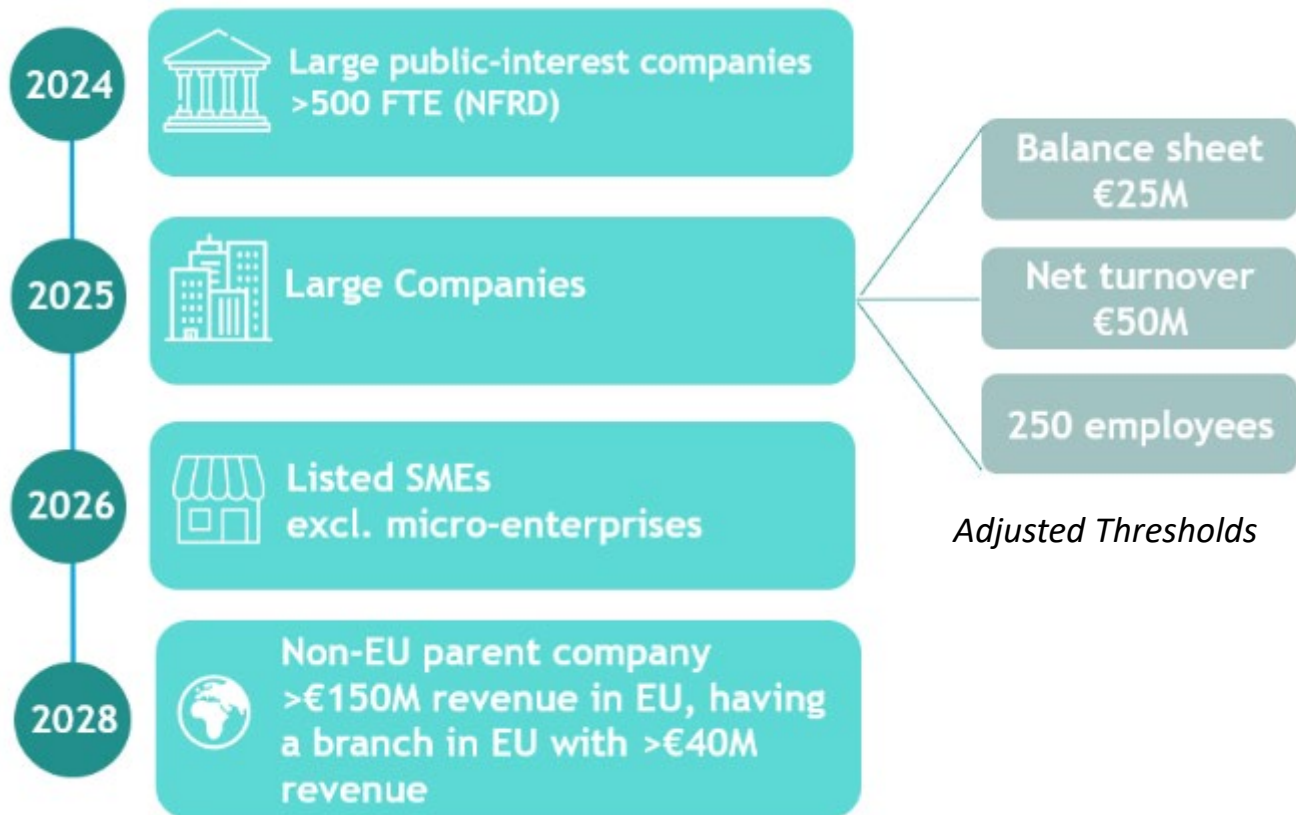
2024

Large public-interest companies >500 FTE (NFRD)

2025

Large Companies

2026

Listed SMEs excl. micro-enterprises

2028

Non-EU parent company >€150M revenue in EU, having a branch in EU with >€40M revenue

Balance sheet €25M

Net turnover €50M

250 employees

Adjusted Thresholds